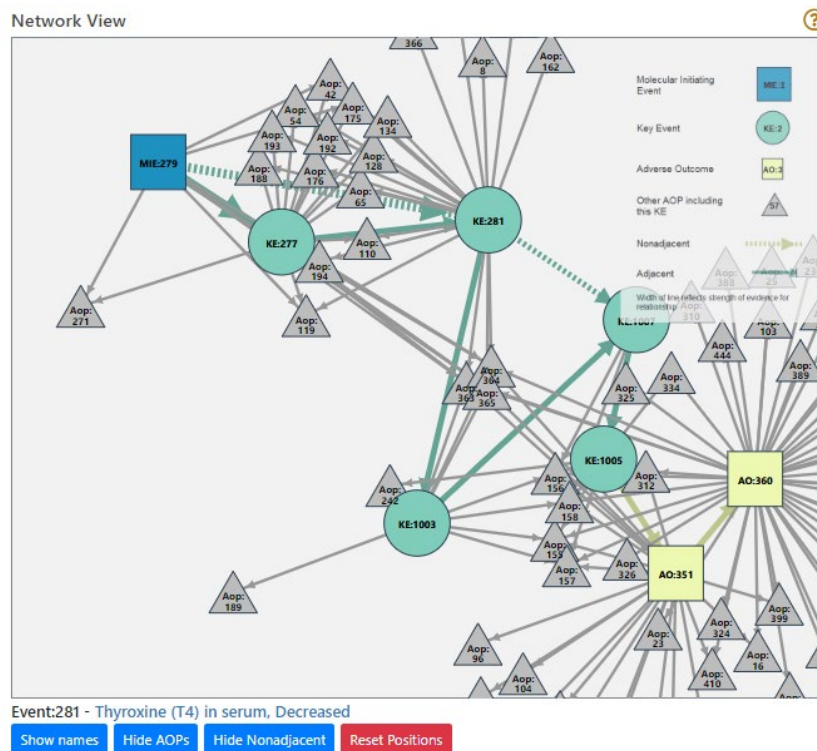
Network View

?

Molecular Initiating Event
MIE:1
Key Event
KE:2
Adverse Outcome
AO:3
Other AOP including this KE
57
Nonadjacent
Adjacent
Width of line reflects strength of evidence for relationship

MIE:279
KE:277
KE:281
KE:1007
KE:1005
KE:1003
AO:360
AO:351

Aop: 366
Aop: 8
Aop: 162
Aop: 42
Aop: 54
Aop: 175
Aop: 193
Aop: 192
Aop: 134
Aop: 128
Aop: 188
Aop: 176
Aop: 65
Aop: 110
Aop: 194
Aop: 271
Aop: 119
Aop: 388
Aop: 25
Aop: 23
Aop: 310
Aop: 103
Aop: 444
Aop: 389
Aop: 364
Aop: 363
Aop: 365
Aop: 334
Aop: 325
Aop: 312
Aop: 242
Aop: 156
Aop: 158
Aop: 155
Aop: 157
Aop: 326
Aop: 189
Aop: 324
Aop: 399
Aop: 23
Aop: 96
Aop: 16
Aop: 104
Aop: 410

Event:281 - Thyroxine (T4) in serum, Decreased

Show names
Hide AOPs
Hide Nonadjacent
Reset Positions